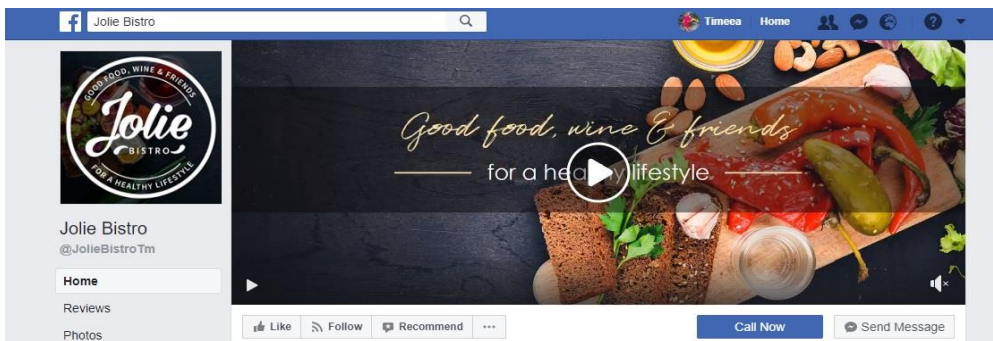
f Jolie Bistro

Timeea Home

GOOD FOOD, WINE & FRIENDS
Jolie
BISTRO
FOR A HEALTHY LIFESTYLE

Jolie Bistro
@JolieBistroTm

Home
Reviews
Photos

Good food, wine & friends
for a hea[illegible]y lifestyle

Like Follow Recommend ···

Call Now Send Message